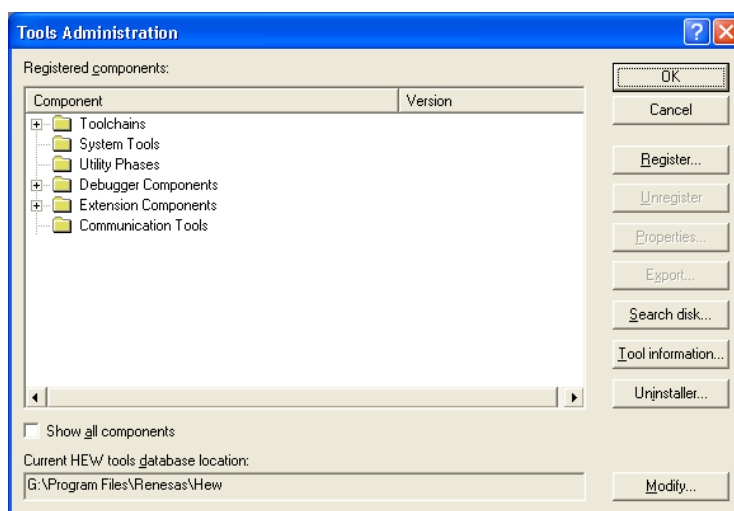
Tools Administration

Registered components:

| Component | Version |
|---|---|
| Toolchains | |
| System Tools | |
| Utility Phases | |
| Debugger Components | |
| Extension Components | |
| Communication Tools | |

OK
Cancel
Register...
Unregister
Properties...
Export...
Search disk...
Tool information...
Uninstaller...

Show all components

Current HEW tools database location:
G:\Program Files\Renesas\Hew

Modify...